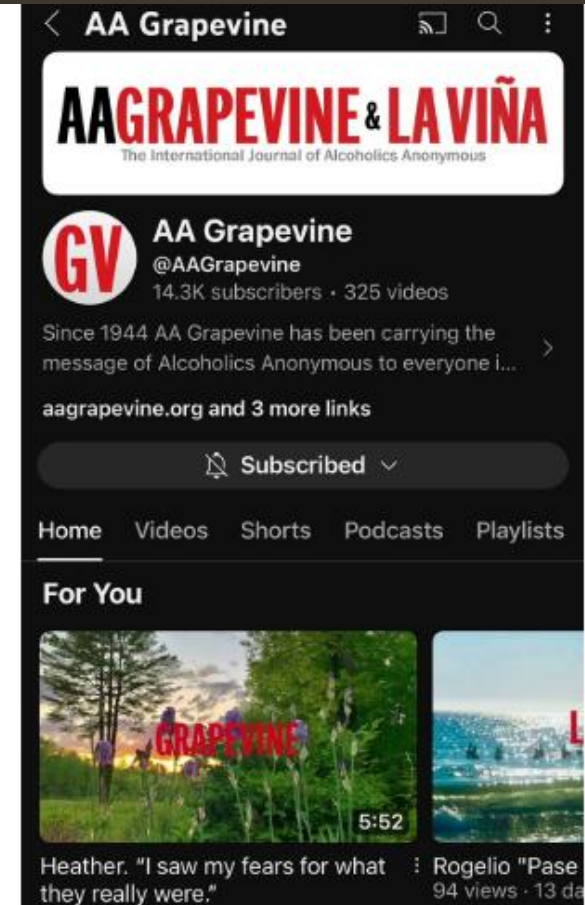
AA Grapevine

AAGRAPEVINE & LA VIÑA
The International Journal of Alcoholics Anonymous

GV

AA Grapevine
@AAGrapevine
14.3K subscribers • 325 videos

Since 1944 AA Grapevine has been carrying the message of Alcoholics Anonymous to everyone i...

aagrapevine.org and 3 more links

Subscribed

Home Videos Shorts Podcasts Playlists

For You

GRAPEVINE
5:52

Heather. "I saw my fears for what they really were."

L

Rogelio "Pase
94 views · 13 da